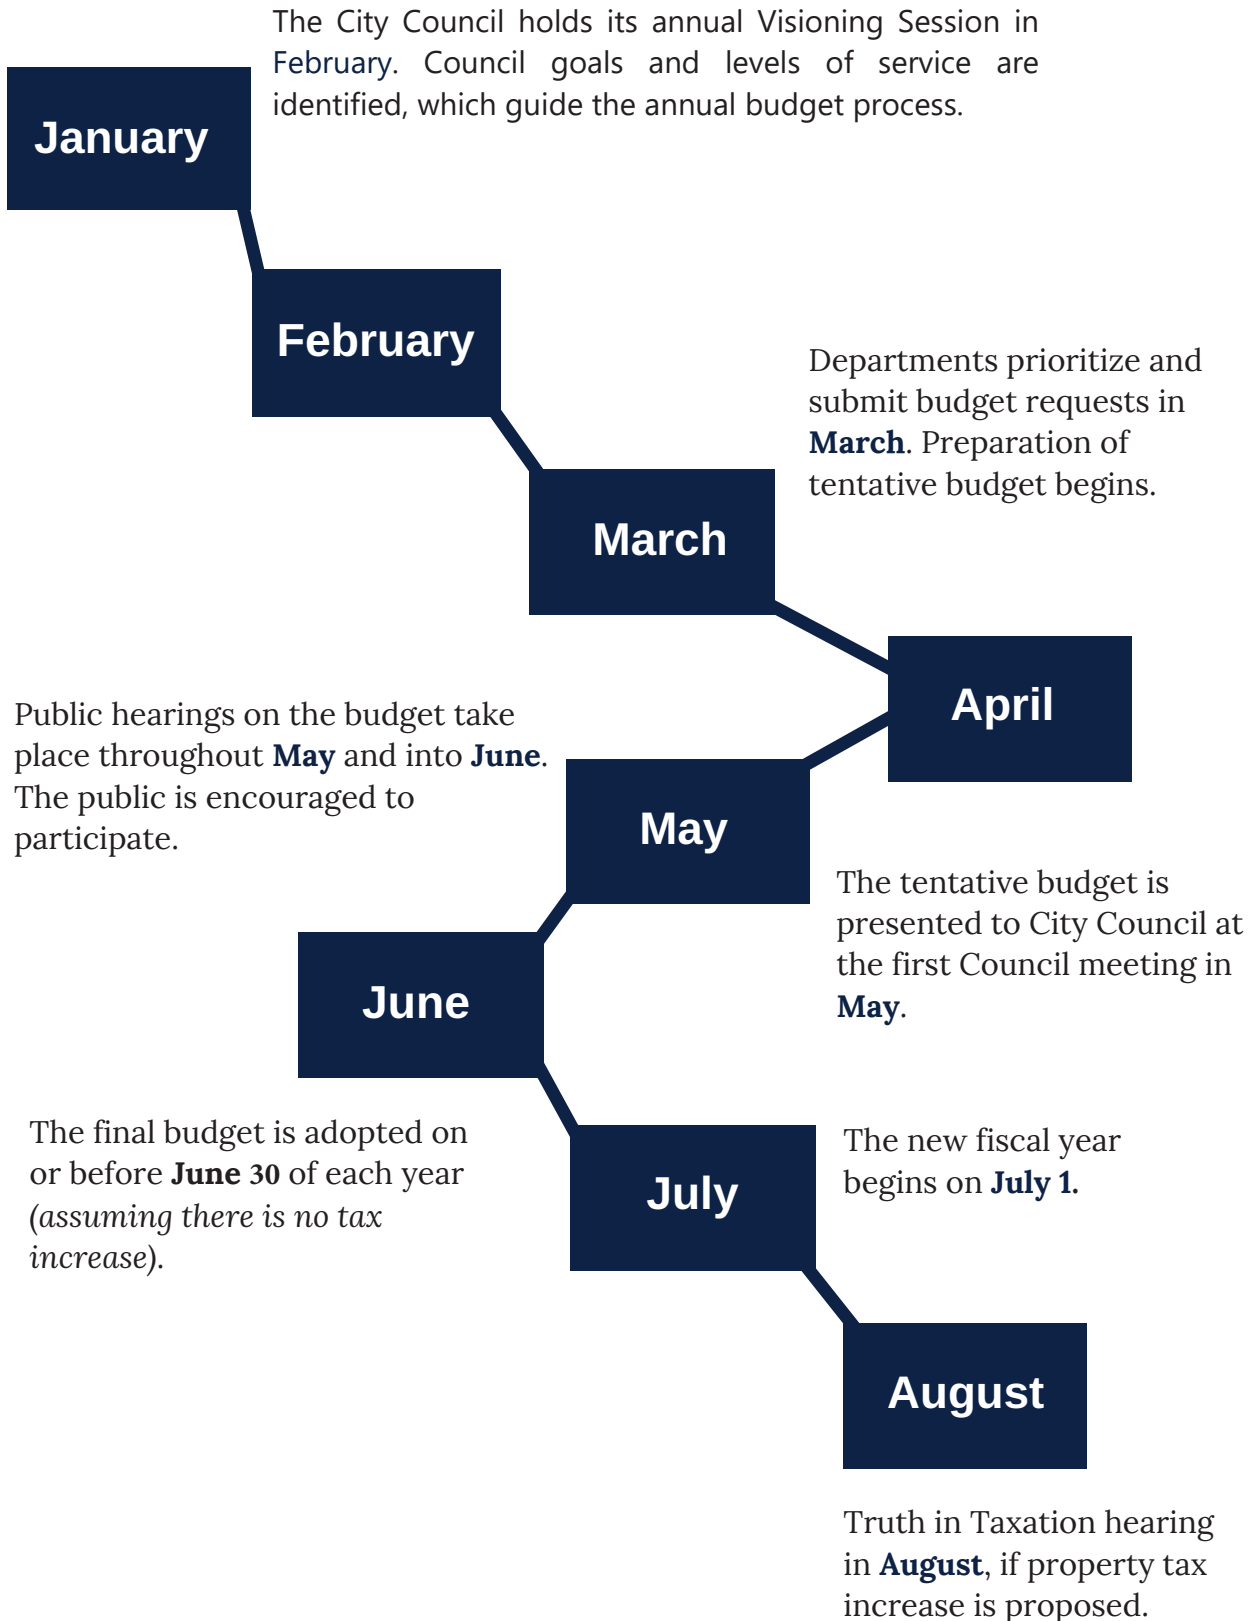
The City Council holds its annual Visioning Session in February. Council goals and levels of service are identified, which guide the annual budget process.

January

February

Departments prioritize and submit budget requests in **March**. Preparation of tentative budget begins.

March

April

Public hearings on the budget take place throughout **May** and into **June**. The public is encouraged to participate.

May

The tentative budget is presented to City Council at the first Council meeting in **May**.

June

The final budget is adopted on or before **June 30** of each year (*assuming there is no tax increase*).

July

The new fiscal year begins on **July 1.**

August

Truth in Taxation hearing in **August**, if property tax increase is proposed.